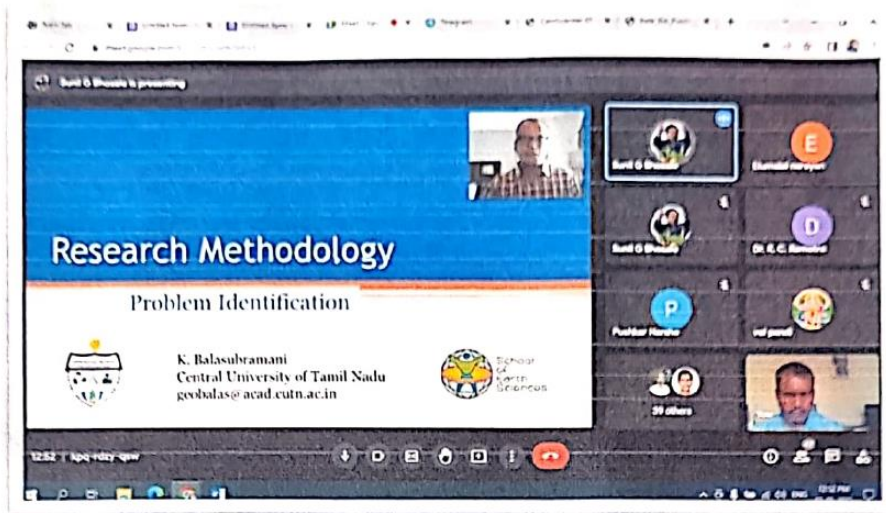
Sunil G Bhosale is presenting

Research Methodology

Problem Identification

K. Balasubramani
Central University of Tamil Nadu
geobalas@acad.cutn.ac.in

School of Earth Sciences

E
D
Dr. K. C. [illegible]
P
Pushkar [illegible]
39 others

12:52 | kpe-rdzy-qsw